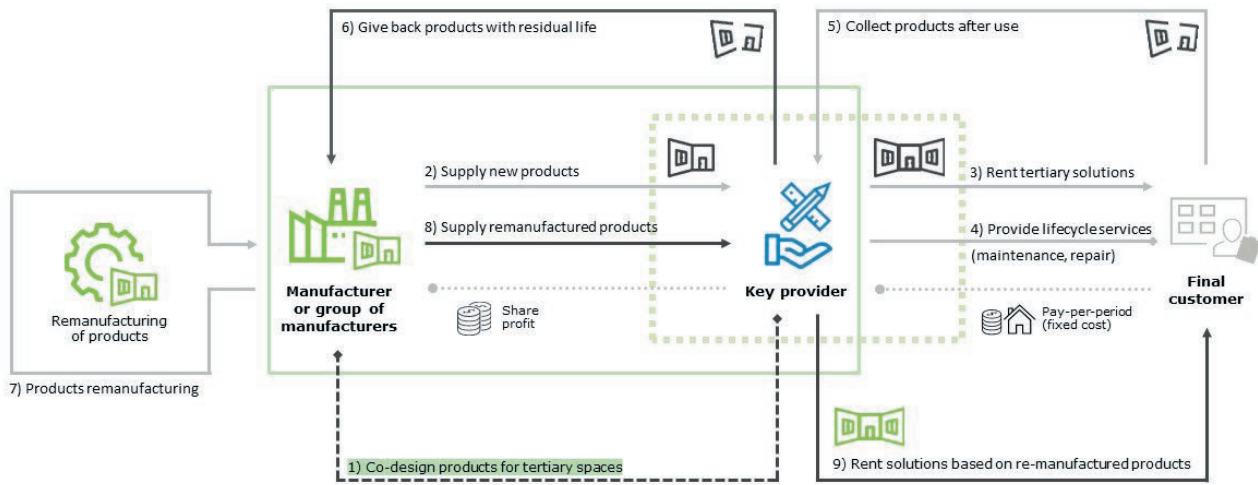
6) Give back products with residual life

5) Collect products after use

2) Supply new products

8) Supply remanufactured products

3) Rent tertiary solutions

4) Provide lifecycle services (maintenance, repair)

Remanufacturing of products

Manufacturer or group of manufacturers

Share profit

Key provider

Pay-per-period (fixed cost)

Final customer

7) Products remanufacturing

1) Co-design products for tertiary spaces

9) Rent solutions based on re-manufactured products